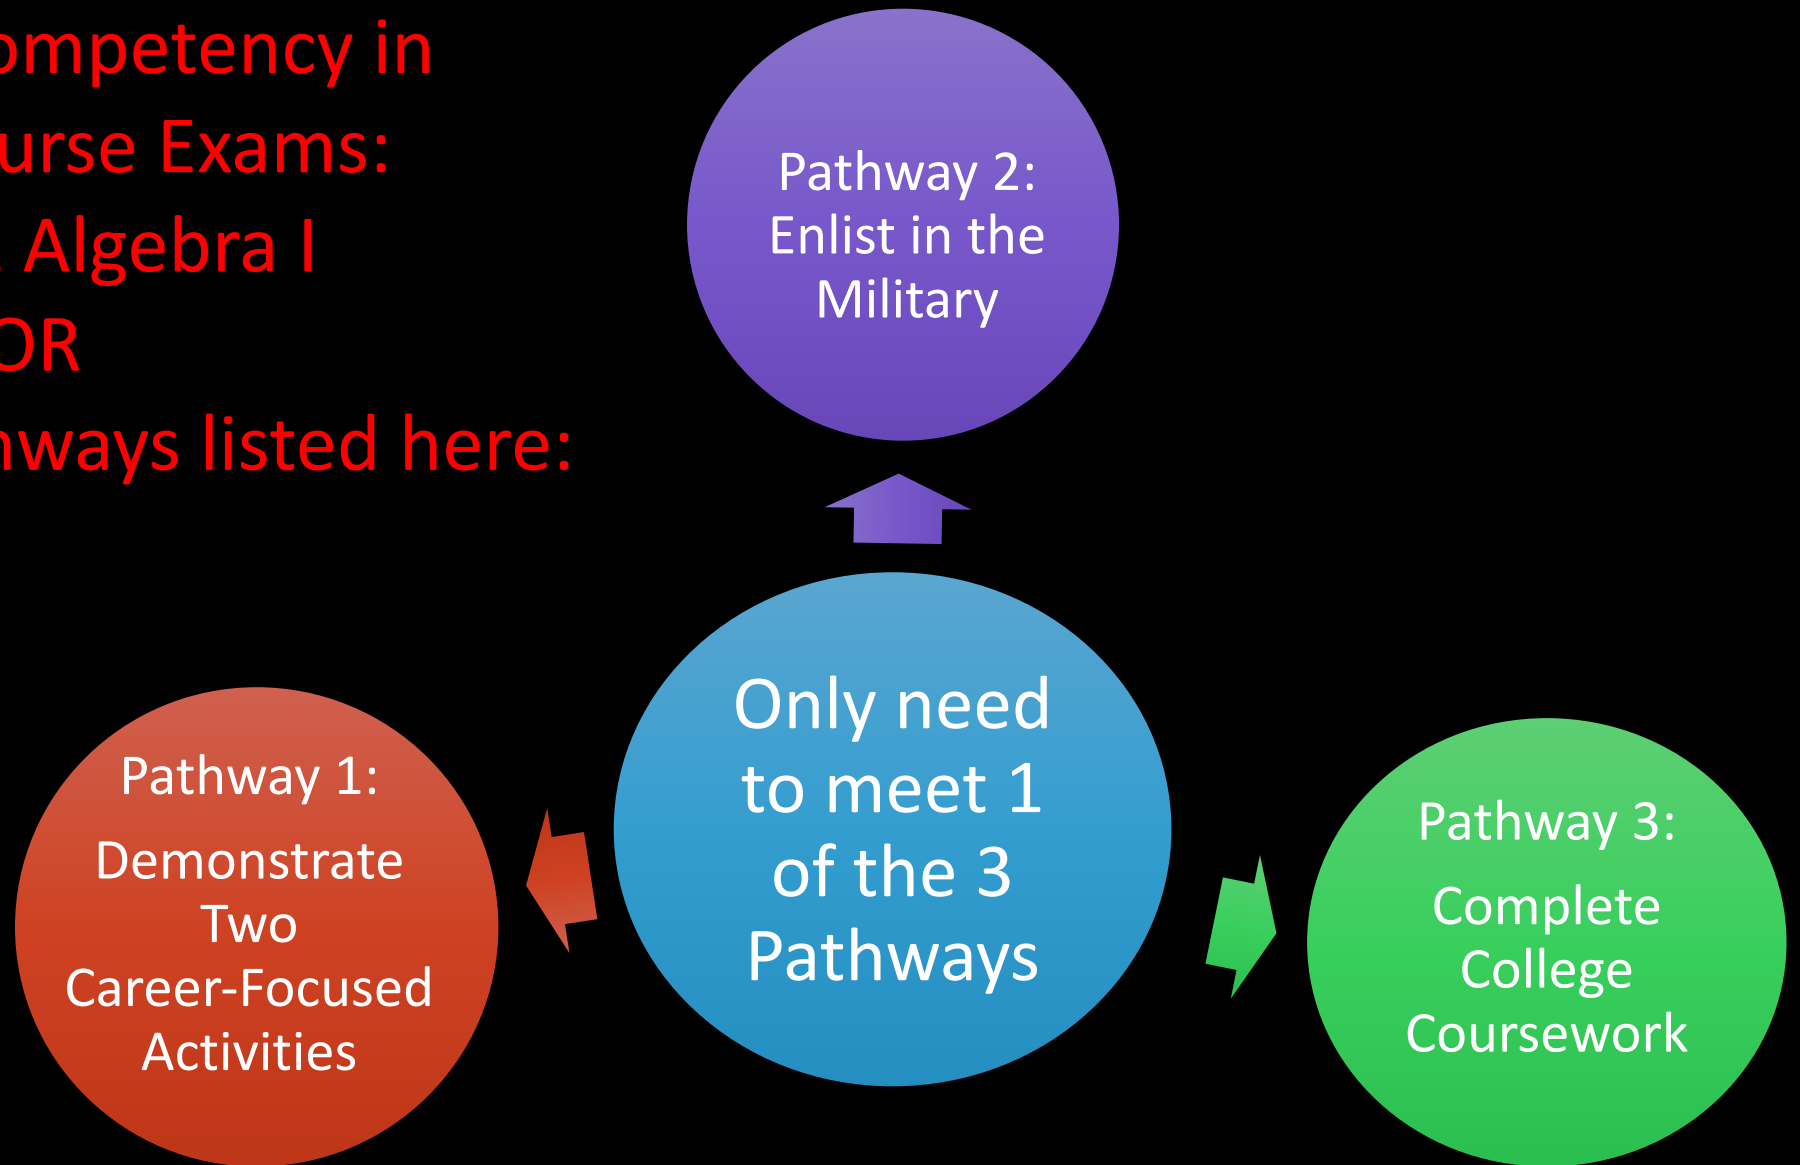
ompetency in
urse Exams:
Algebra I
OR
hways listed here:

Pathway 2:
Enlist in the
Military

Only need
to meet 1
of the 3
Pathways

Pathway 1:
Demonstrate
Two
Career-Focused
Activities

Pathway 3:
Complete
College
Coursework